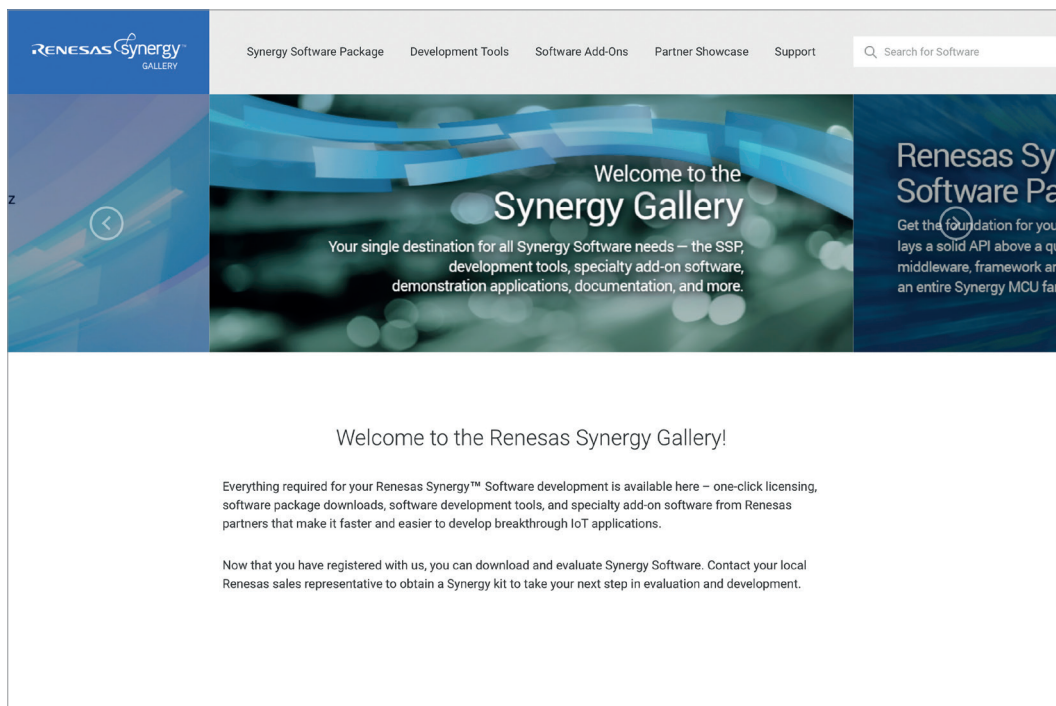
RENESAS Synergy™ GALLERY

Synergy Software Package Development Tools Software Add-Ons Partner Showcase Support

Search for Software

z

Welcome to the
Synergy Gallery

Your single destination for all Synergy Software needs — the SSP, development tools, specialty add-on software, demonstration applications, documentation, and more.

Renesas Sy
Software Pa

Get the foundation for you
lays a solid API above a q
middleware, framework a
an entire Synergy MCU fa

Welcome to the Renesas Synergy Gallery!

Everything required for your Renesas Synergy™ Software development is available here – one-click licensing, software package downloads, software development tools, and specialty add-on software from Renesas partners that make it faster and easier to develop breakthrough IoT applications.

Now that you have registered with us, you can download and evaluate Synergy Software. Contact your local Renesas sales representative to obtain a Synergy kit to take your next step in evaluation and development.